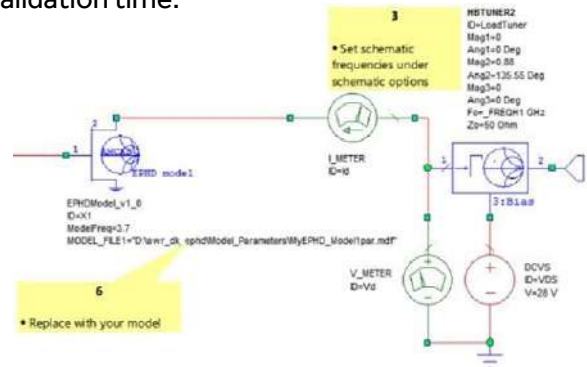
alidation time.

3

• Set schematic frequencies under schematic options

HBTUNER2
ID=LoadTuner
Mag1=0
Ang1=0 Deg
Mag2=0.88
Ang2=135.55 Deg
Mag3=0
Ang3=0 Deg
Fo=_FREQH1 GHz
Zo=50 Ohm

2

1

EPHD model1

I_METER
ID=Id

1

2

3:Bias

EPHDModel_v1_0
ID=X1
ModelFreq=3.7
MODEL_FILE1="D:\awr_dk_ephd\Model_Parameters\MyEPHD_Model1par.mdf"

V_METER
ID=Vd

DCVS
ID=VDS
V=28 V

6

• Replace with your model